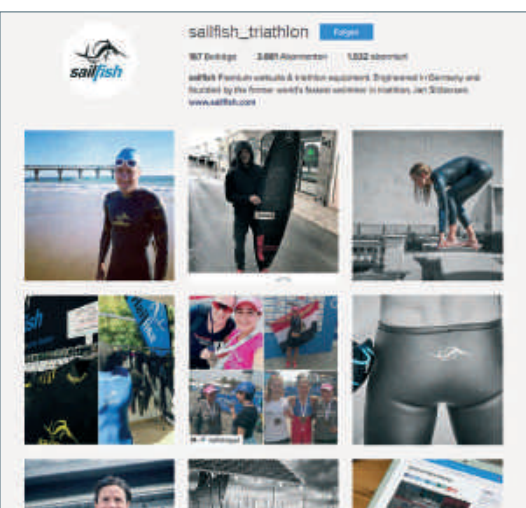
sailfish

sailfish_triathlon Folgen

567 Beiträge 3.881 Abonnenten 1.032 abonniert

sailfish Premium wetsuits & triathlon equipment. Engineered in Germany and founded by the former world's fastest swimmer in triathlon, Jan Sibbersen. www.sailfish.com

fish